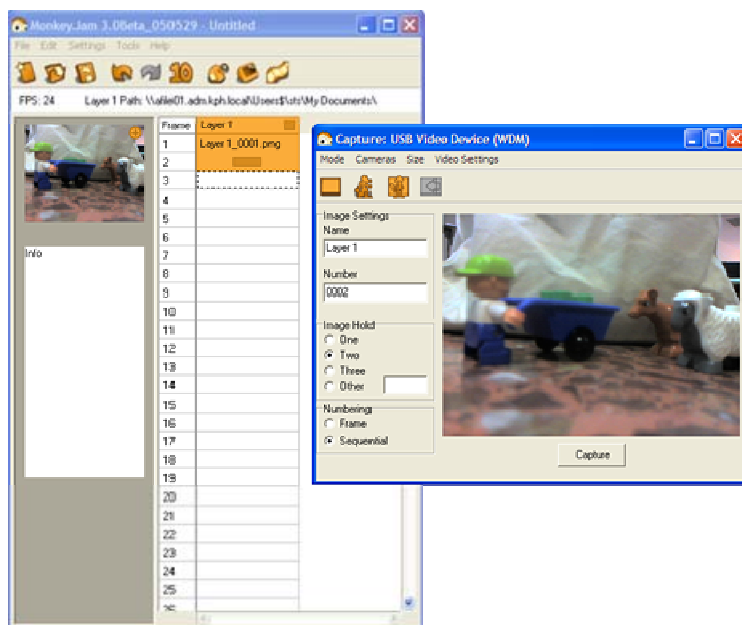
Monkey.Jam 3.0Beta_050529 - Untitled

File Edit Settings Tools Help

FPS: 24 Layer 1 Path: \\afile01.adm.kph.local\Users$\sts\My Documents\

Info

| Frame | Layer 1 |
|---|---|
| 1 | Layer 1_0001.png |
| 2 | |
| 3 | |
| 4 | |
| 5 | |
| 6 | |
| 7 | |
| 8 | |
| 9 | |
| 10 | |
| 11 | |
| 12 | |
| 13 | |
| 14 | |
| 15 | |
| 16 | |
| 17 | |
| 18 | |
| 19 | |
| 20 | |
| 21 | |
| 22 | |
| 23 | |
| 24 | |
| 25 | |
| 26 | |

Capture: USB Video Device (WDM)

Mode Cameras Size Video Settings

Image Settings
Name
Layer 1
Number
0002

Image Hold
One
Two
Three
Other

Numbering
Frame
Sequential

Capture